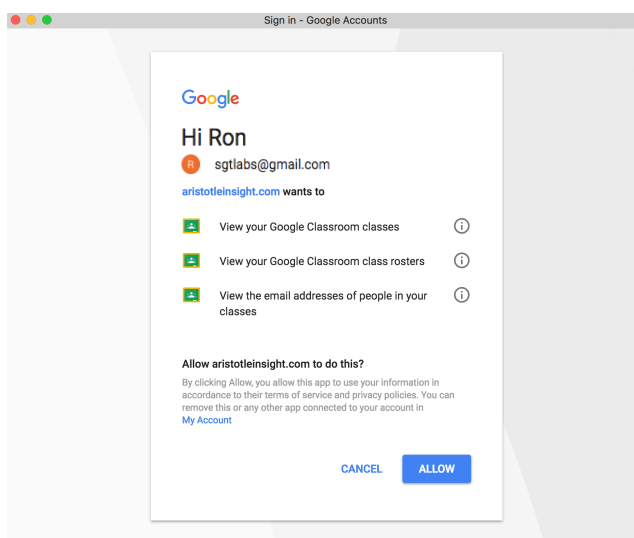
Sign in - Google Accounts

Google

Hi Ron

R sgtlabs@gmail.com

aristotleinsight.com wants to

View your Google Classroom classes

View your Google Classroom class rosters

View the email addresses of people in your classes

Allow aristotleinsight.com to do this?

By clicking Allow, you allow this app to use your information in accordance to their terms of service and privacy policies. You can remove this or any other app connected to your account in My Account

CANCEL ALLOW